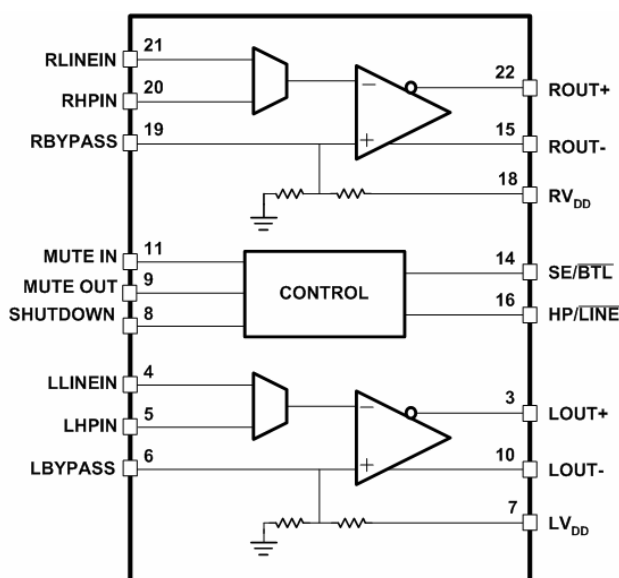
RLINEIN 21
RHPIN 20
RBYPASS 19
22 ROUT+
15 ROUT-
18 $RV_{DD}$
MUTE IN 11
MUTE OUT 9
SHUTDOWN 8
CONTROL
14 $SE/\overline{BTL}$
16 $HP/\overline{LINE}$
LLINEIN 4
LHPIN 5
LBYPASS 6
3 LOUT+
10 LOUT-
7 $LV_{DD}$
−
+
−
+